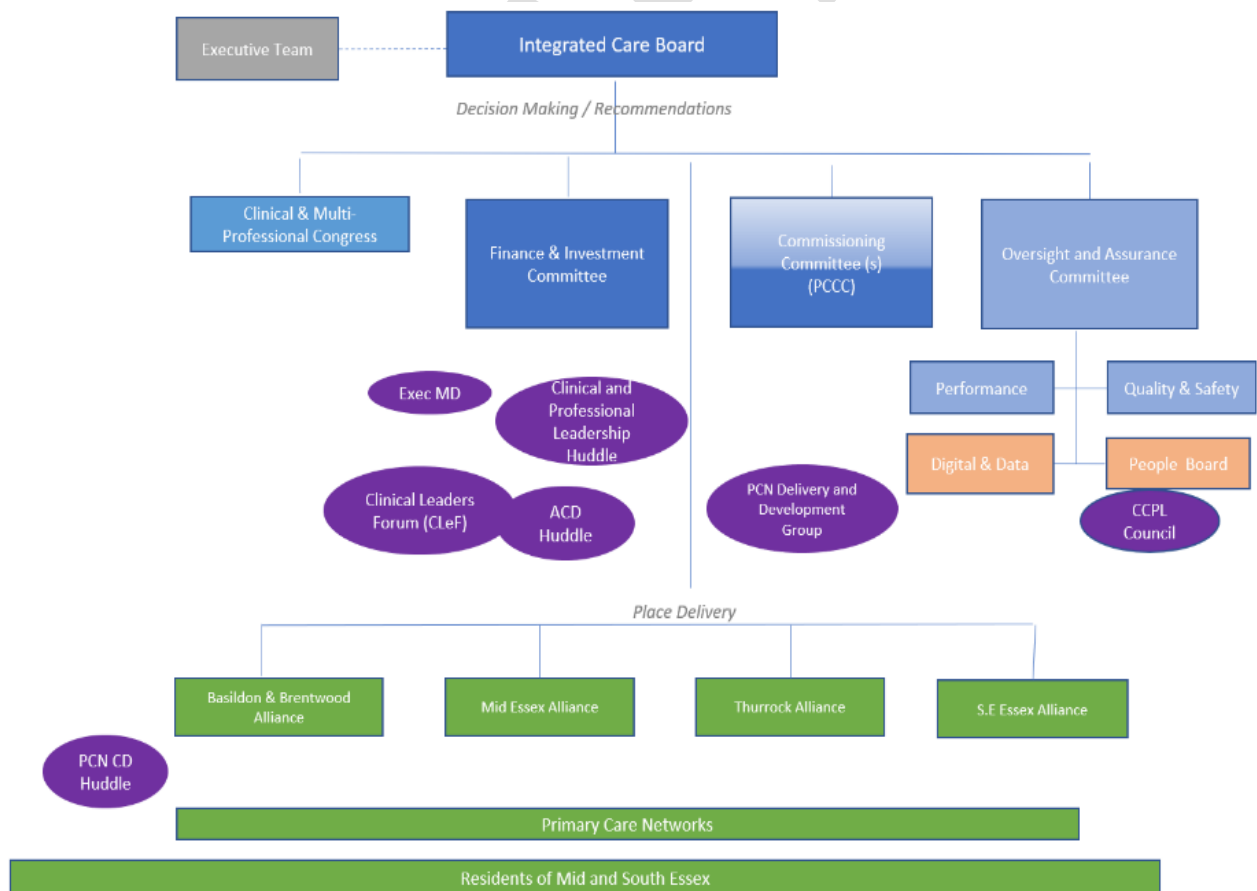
Executive Team

Integrated Care Board

Decision Making / Recommendations

Clinical & Multi-Professional Congress

Finance & Investment Committee

Commissioning Committee (s) (PCCC)

Oversight and Assurance Committee

Performance

Quality & Safety

Digital & Data

People Board

CCPL Council

Exec MD

Clinical and Professional Leadership Huddle

Clinical Leaders Forum (CLeF)

ACD Huddle

PCN Delivery and Development Group

Place Delivery

Basildon & Brentwood Alliance

Mid Essex Alliance

Thurrock Alliance

S.E Essex Alliance

PCN CD Huddle

Primary Care Networks

Residents of Mid and South Essex